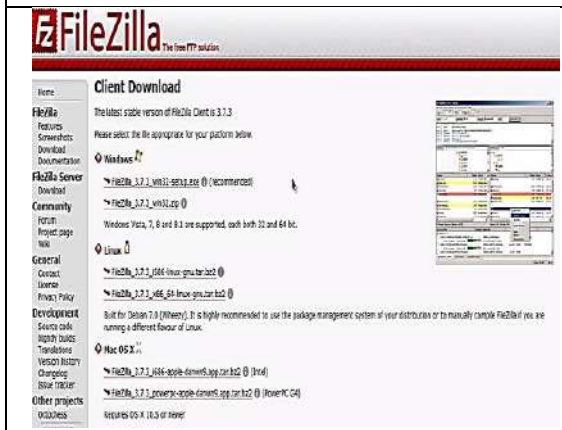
FileZilla The free FTP solution

Home

FileZilla
Features
Screenshots
Download
Documentation

FileZilla Server
Download

Community
Forum
Project page
Wiki

General
Contact
License
Privacy Policy

Development
Source code
Nightly builds
Translations
Version history
Changelog
Issue tracker

Other projects
Octochess

Client Download

The latest stable version of FileZilla Client is 3.7.3

Please select the file appropriate for your platform below.

Windows

FileZilla_3.7.3_win32-setup.exe (recommended)

FileZilla_3.7.3_win32.zip

Windows Vista, 7, 8 and 8.1 are supported, each both 32 and 64 bit.

Linux

FileZilla_3.7.3_i686-linux-gnu.tar.bz2

FileZilla_3.7.3_x86_64-linux-gnu.tar.bz2

Built for Debian 7.0 (Wheezy). It is highly recommended to use the package management system of your distribution or to manually compile FileZilla if you are running a different flavour of Linux.

Mac OS X

FileZilla_3.7.3_i686-apple-darwin9.app.tar.bz2 (Intel)

FileZilla_3.7.3_powerpc-apple-darwin9.app.tar.bz2 (PowerPC G4)

Requires OS X 10.5 or newer